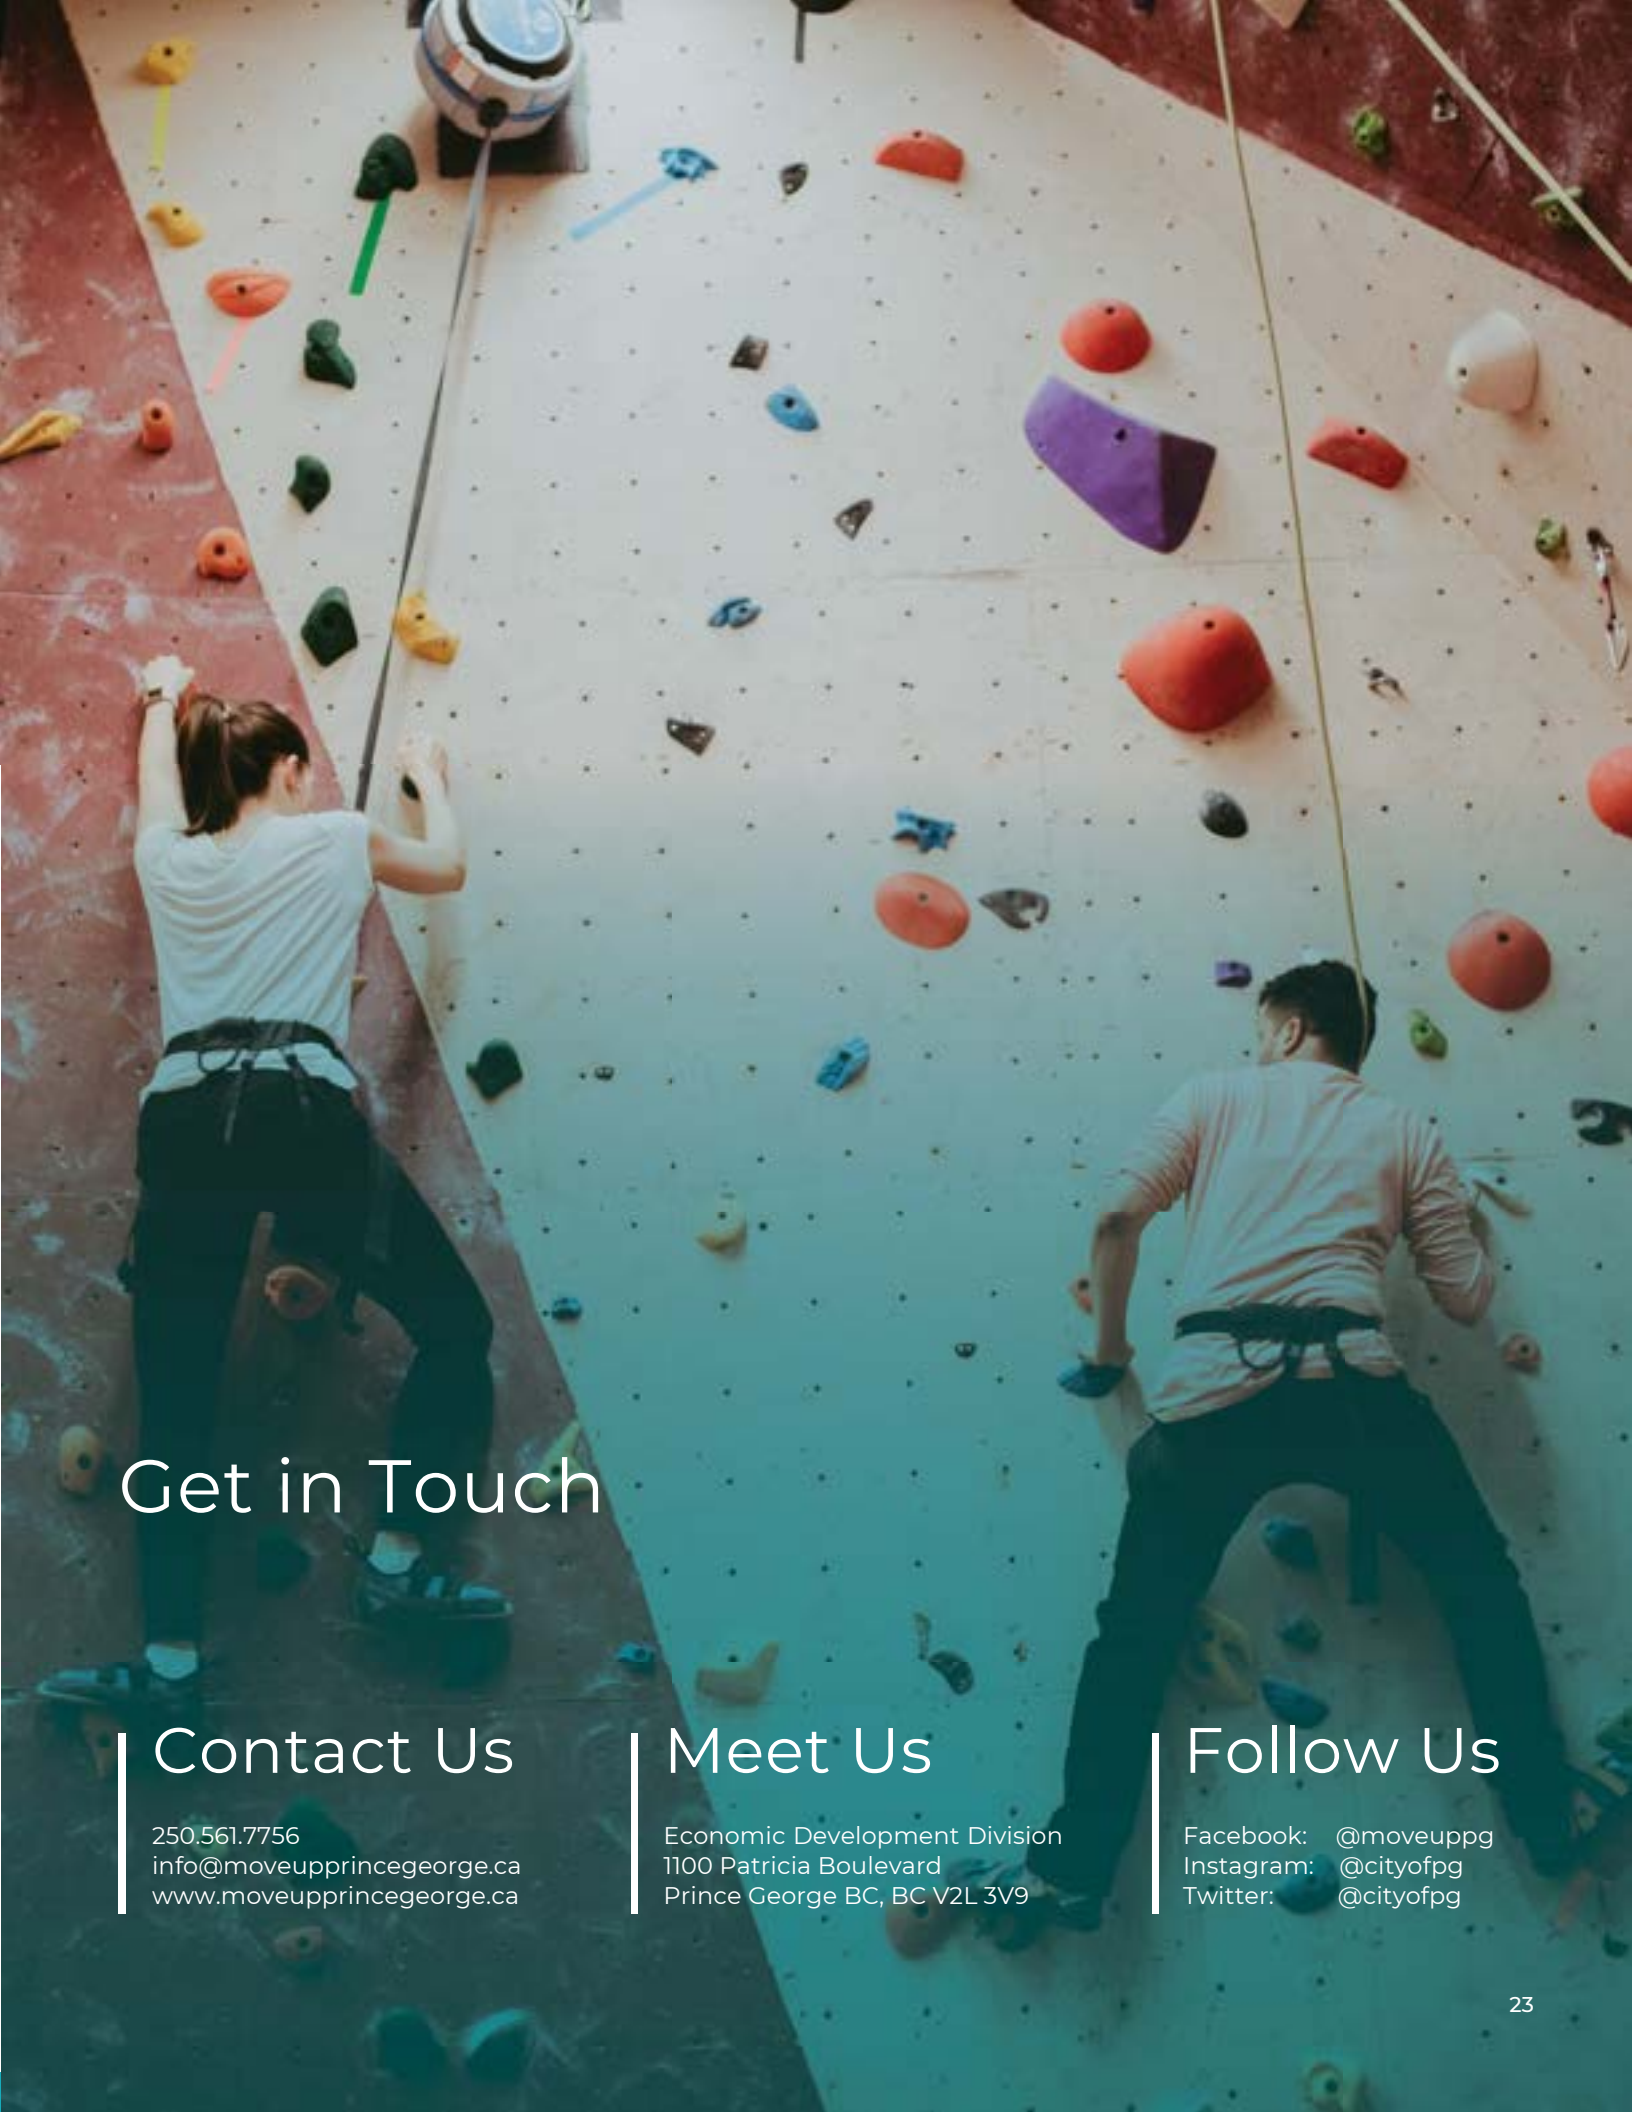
Get in Touch

Contact Us

250.561.7756
info@moveupprincegeorge.ca
www.moveupprincegeorge.ca

Meet Us

Economic Development Division
1100 Patricia Boulevard
Prince George BC, BC V2L 3V9

Follow Us

Facebook: @moveuppg
Instagram: @cityofpg
Twitter: @cityofpg

23